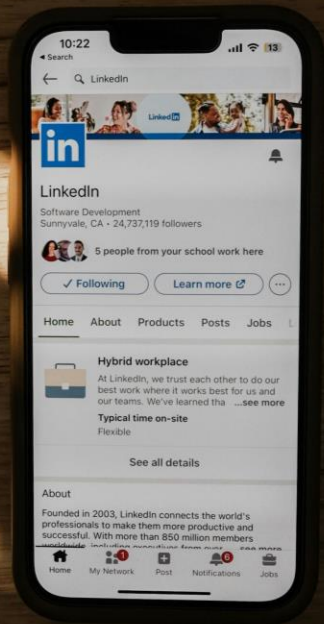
10:22
◂ Search
13

LinkedIn

LinkedIn

in

LinkedIn
Software Development
Sunnyvale, CA · 24,737,119 followers

5 people from your school work here

✓ Following
Learn more
···

Home
About
Products
Posts
Jobs

Hybrid workplace
At LinkedIn, we trust each other to do our best work where it works best for us and our teams. We've learned tha ...see more
Typical time on-site
Flexible

See all details

About
Founded in 2003, LinkedIn connects the world's professionals to make them more productive and successful. With more than 850 million members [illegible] ...see more

Home
My Network
1
Post
Notifications
6
Jobs